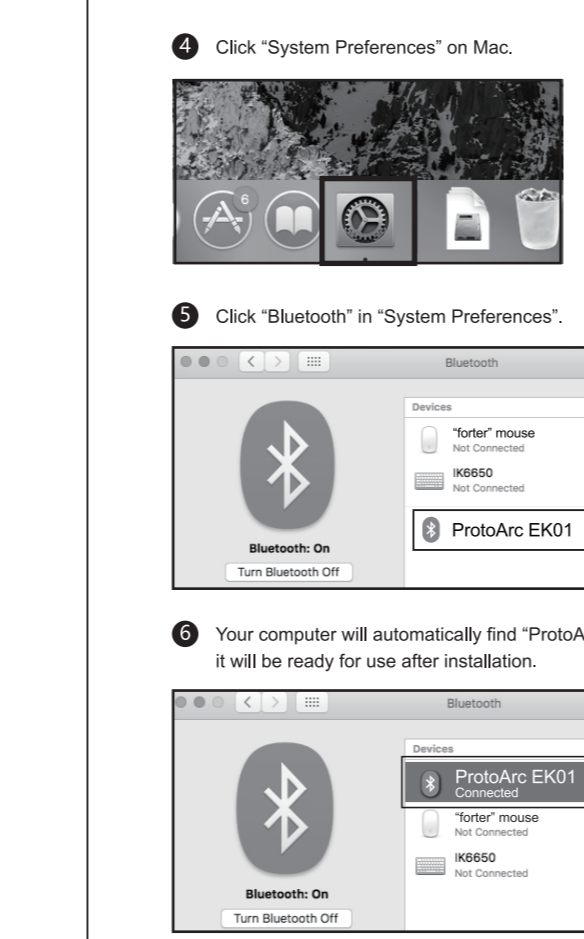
4 Click "System Preferences" on Mac.

6

5 Click "Bluetooth" in "System Preferences".

Bluetooth

Devices

"forter" mouse
Not Connected

IK6650
Not Connected

ProtoArc EK01

Bluetooth: On

Turn Bluetooth Off

6 Your computer will automatically find "ProtoA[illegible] it will be ready for use after installation.

Bluetooth

Devices

ProtoArc EK01
Connected

"forter" mouse
Not Connected

IK6650
Not Connected

Bluetooth: On

Turn Bluetooth Off